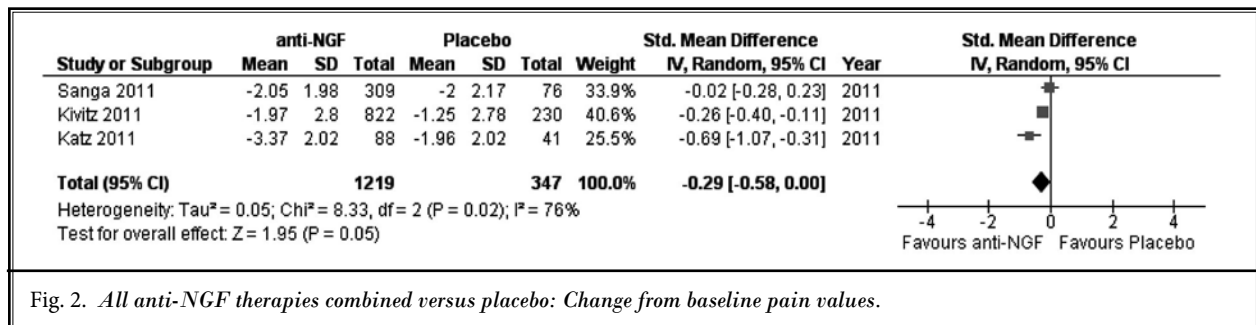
| Study or Subgroup | anti-NGF Mean | anti-NGF SD | anti-NGF Total | Placebo Mean | Placebo SD | Placebo Total | Weight | Std. Mean Difference IV, Random, 95% CI | Year |
|---|---|---|---|---|---|---|---|---|---|
| Sanga 2011 | -2.05 | 1.98 | 309 | -2 | 2.17 | 76 | 33.9% | -0.02 [-0.28, 0.23] | 2011 |
| Kivitz 2011 | -1.97 | 2.8 | 822 | -1.25 | 2.78 | 230 | 40.6% | -0.26 [-0.40, -0.11] | 2011 |
| Katz 2011 | -3.37 | 2.02 | 88 | -1.96 | 2.02 | 41 | 25.5% | -0.69 [-1.07, -0.31] | 2011 |
| **Total (95% CI)** | | | **1219** | | | **347** | **100.0%** | **-0.29 [-0.58, 0.00]** | |

Heterogeneity: Tau² = 0.05; Chi² = 8.33, df = 2 (P = 0.02); I² = 76%
Test for overall effect: Z = 1.95 (P = 0.05)

Std. Mean Difference
IV, Random, 95% CI

-4 -2 0 2 4
Favours anti-NGF Favours Placebo

Fig. 2. *All anti-NGF therapies combined versus placebo: Change from baseline pain values.*